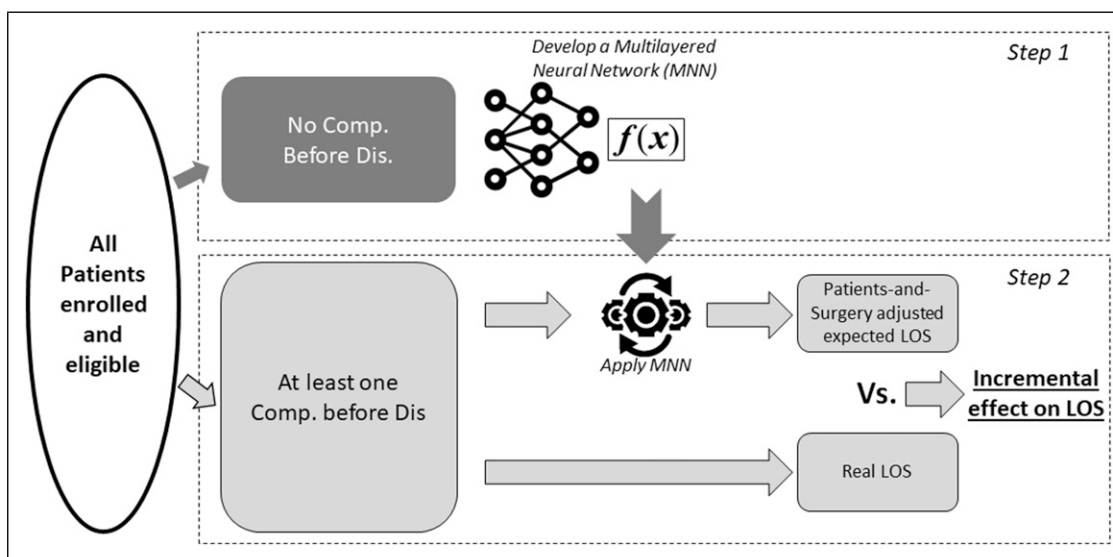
All Patients enrolled and eligible

Develop a Multilayered Neural Network (MNN)

Step 1

No Comp. Before Dis.

$f(x)$

Step 2

At least one Comp. before Dis

Apply MNN

Patients-and-Surgery adjusted expected LOS

Vs.

Incremental effect on LOS

Real LOS